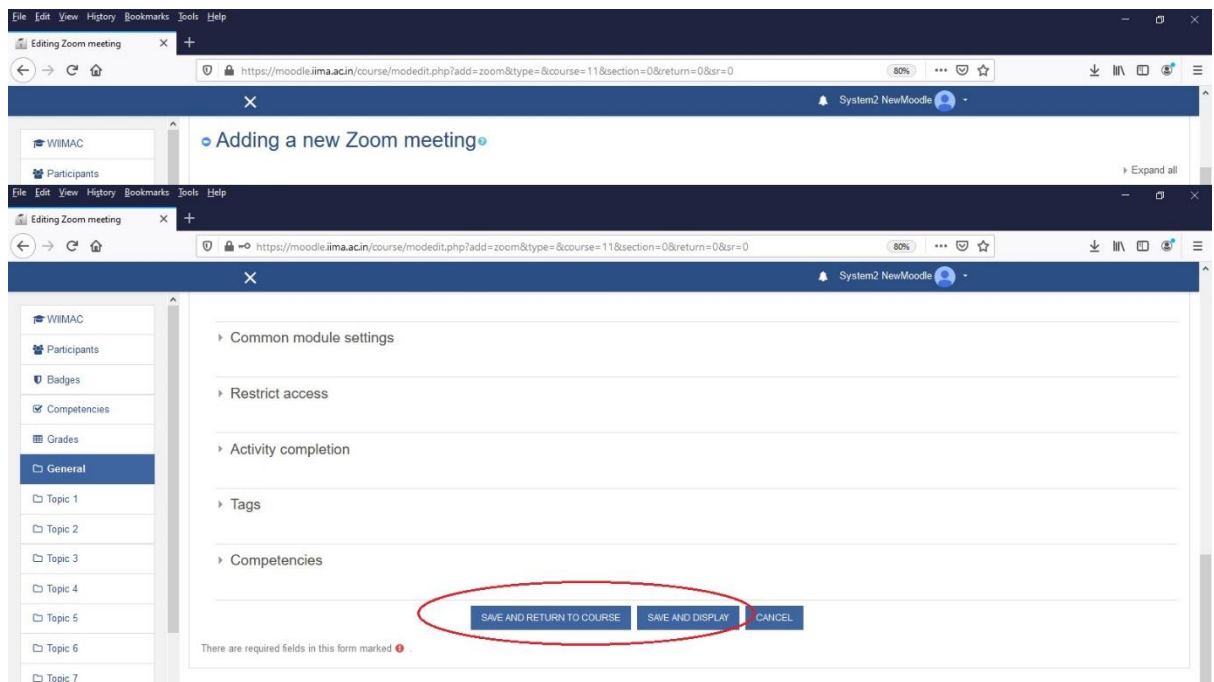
File Edit View History Bookmarks Tools Help

Editing Zoom meeting

https://moodle.iima.ac.in/course/modedit.php?add=zoom&type=&course=11&section=0&return=0&sr=0

80%

System2 NewMoodle

WIIMAC

Participants

Adding a new Zoom meeting

Expand all

File Edit View History Bookmarks Tools Help

Editing Zoom meeting

https://moodle.iima.ac.in/course/modedit.php?add=zoom&type=&course=11&section=0&return=0&sr=0

80%

System2 NewMoodle

WIIMAC

Participants

Badges

Competencies

Grades

General

Topic 1

Topic 2

Topic 3

Topic 4

Topic 5

Topic 6

Topic 7

Common module settings

Restrict access

Activity completion

Tags

Competencies

SAVE AND RETURN TO COURSE

SAVE AND DISPLAY

CANCEL

There are required fields in this form marked .